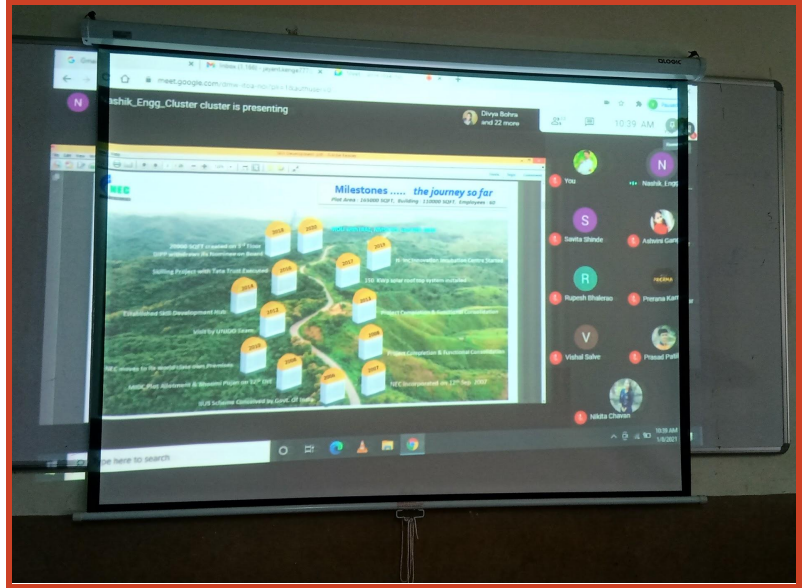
meet.google.com

N Nashik_Engg_Cluster cluster is presenting

Divya Bohra and 22 more

10:39 AM

NEC

Milestones ..... the journey so far

Plot Area : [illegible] SQFT , Building : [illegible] SQFT , Employees : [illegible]

2018 2020 2019 2016 2017 2014 2012 2010 2014 2008 2009 2008 2006 2007

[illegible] SQFT created on 1st Floor

Skilling Project with Tata Trust Executed

Established SKS Development Hub

Visit by UNIDO Team

NEC Incorporated on 17th Sep 2007

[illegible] Govt. Of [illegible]

You

Nashik_Engg

Savita Shinde

Ashwini Gang

Rupesh Bhalerao

Prerana Kar

Vishal Salve

Prasad Patil

Nikita Chavan

Type here to search

10:39 AM
1/8/2021